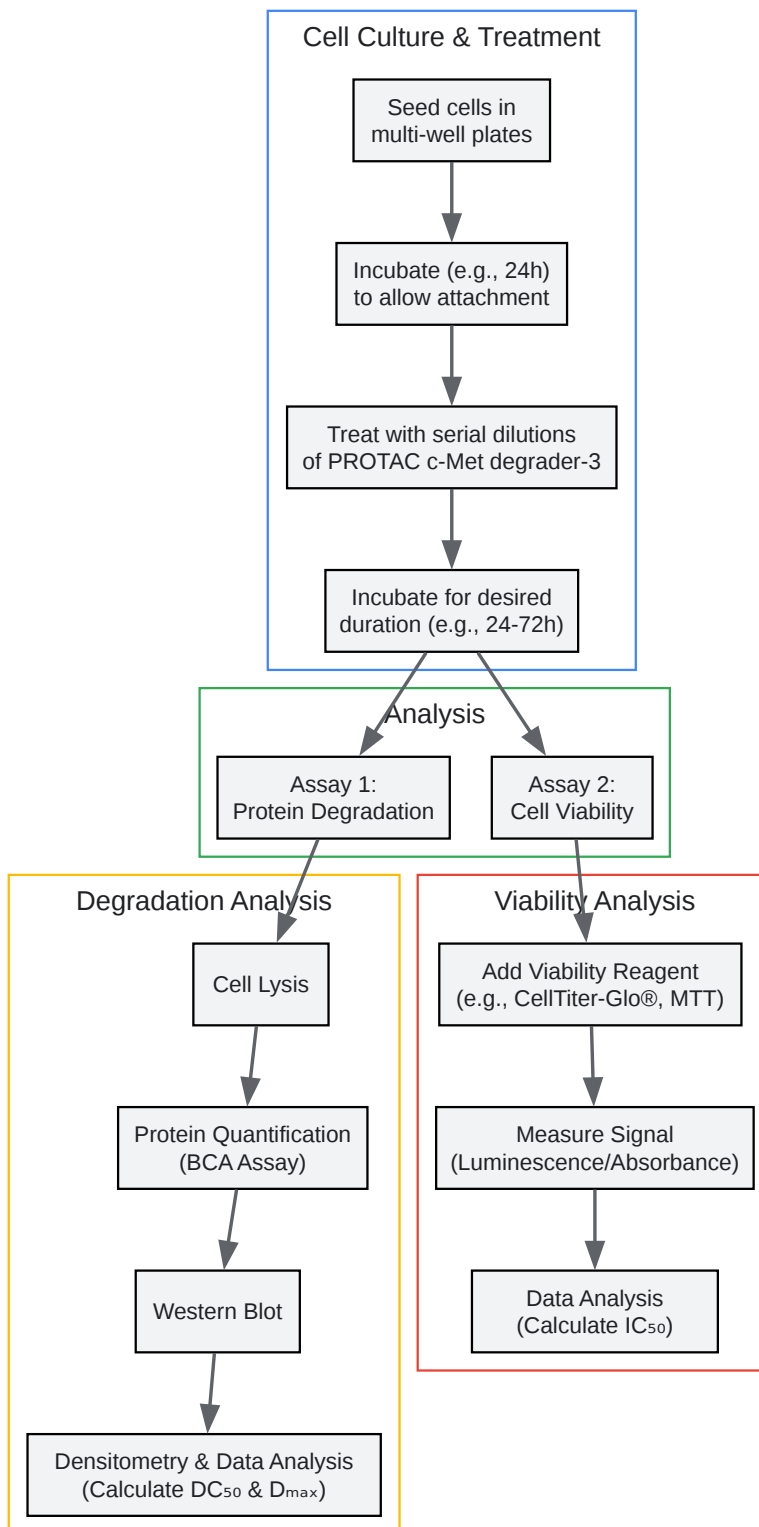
Cell Culture & Treatment

Seed cells in multi-well plates

Incubate (e.g., 24h) to allow attachment

Treat with serial dilutions of PROTAC c-Met degrader-3

Incubate for desired duration (e.g., 24-72h)

Analysis

Assay 1: Protein Degradation

Assay 2: Cell Viability

Degradation Analysis

Cell Lysis

Protein Quantification (BCA Assay)

Western Blot

Densitometry & Data Analysis (Calculate $DC_{50}$ & $D_{max}$)

Viability Analysis

Add Viability Reagent (e.g., CellTiter-Glo®, MTT)

Measure Signal (Luminescence/Absorbance)

Data Analysis (Calculate $IC_{50}$)